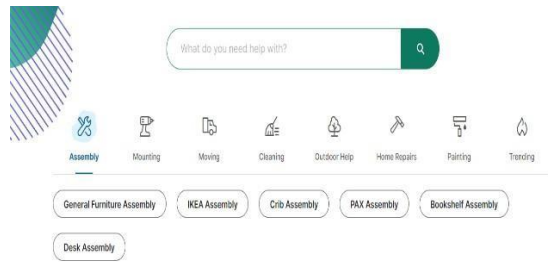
What do you need help with?

Assembly
Mounting
Moving
Cleaning
Outdoor Help
Home Repairs
Painting
Trending

General Furniture Assembly
IKEA Assembly
Crib Assembly
PAX Assembly
Bookshelf Assembly
Desk Assembly